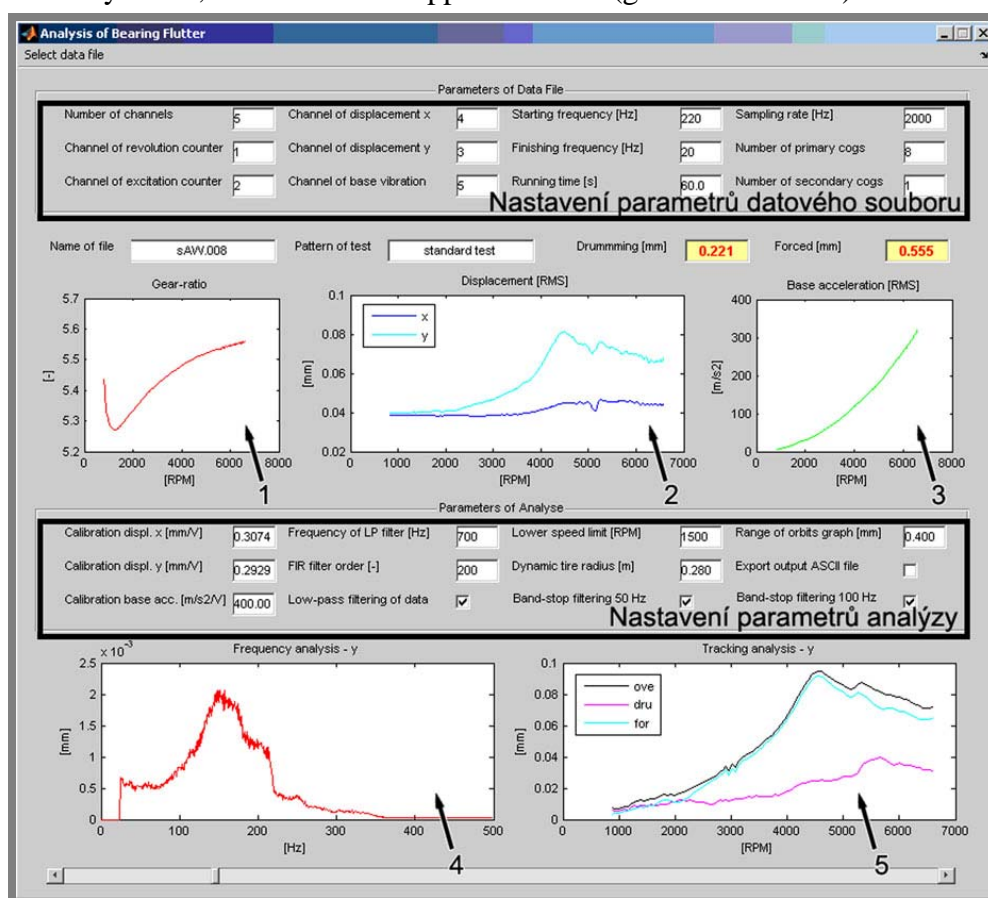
Analysis of Bearing Flutter
Select data file

Parameters of Data File

Number of channels 5
Channel of displacement x 4
Starting frequency [Hz] 220
Sampling rate [Hz] 2000
Channel of revolution counter 1
Channel of displacement y 3
Finishing frequency [Hz] 20
Number of primary cogs 8
Channel of excitation counter 2
Channel of base vibration 5
Running time [s] 60.0
Number of secondary cogs 1

Nastavení parametrů datového souboru

Name of file sAW.008
Pattern of test standard test
Drummming [mm] 0.221
Forced [mm] 0.555

Gear-ratio
5.7
5.6
5.5
5.4
5.3
5.2
[-]
0 2000 4000 6000 8000
[RPM]
1

Displacement [RMS]
0.1
0.08
0.06
0.04
0.02
[mm]
x
y
1000 2000 3000 4000 5000 6000 7000
[RPM]
2

Base acceleration [RMS]
400
300
200
100
0
[m/s2]
0 2000 4000 6000 8000
[RPM]
3

Parameters of Analyse

Calibration displ. x [mm/V] 0.3074
Frequency of LP filter [Hz] 700
Lower speed limit [RPM] 1500
Range of orbits graph [mm] 0.400
Calibration displ. y [mm/V] 0.2929
FIR filter order [-] 200
Dynamic tire radius [m] 0.280
Export output ASCII file
Calibration base acc. [m/s2/V] 400.00
Low-pass filtering of data
Band-stop filtering 50 Hz
Band-stop filtering 100 Hz

Nastavení parametrů analýzy

Frequency analysis - y
$\times 10^{-3}$
2.5
2
1.5
1
0.5
0
[mm]
0 100 200 300 400 500
[Hz]
4

Tracking analysis - y
0.1
0.08
0.06
0.04
0.02
0
[mm]
ove
dru
for
1000 2000 3000 4000 5000 6000 7000
[RPM]
5